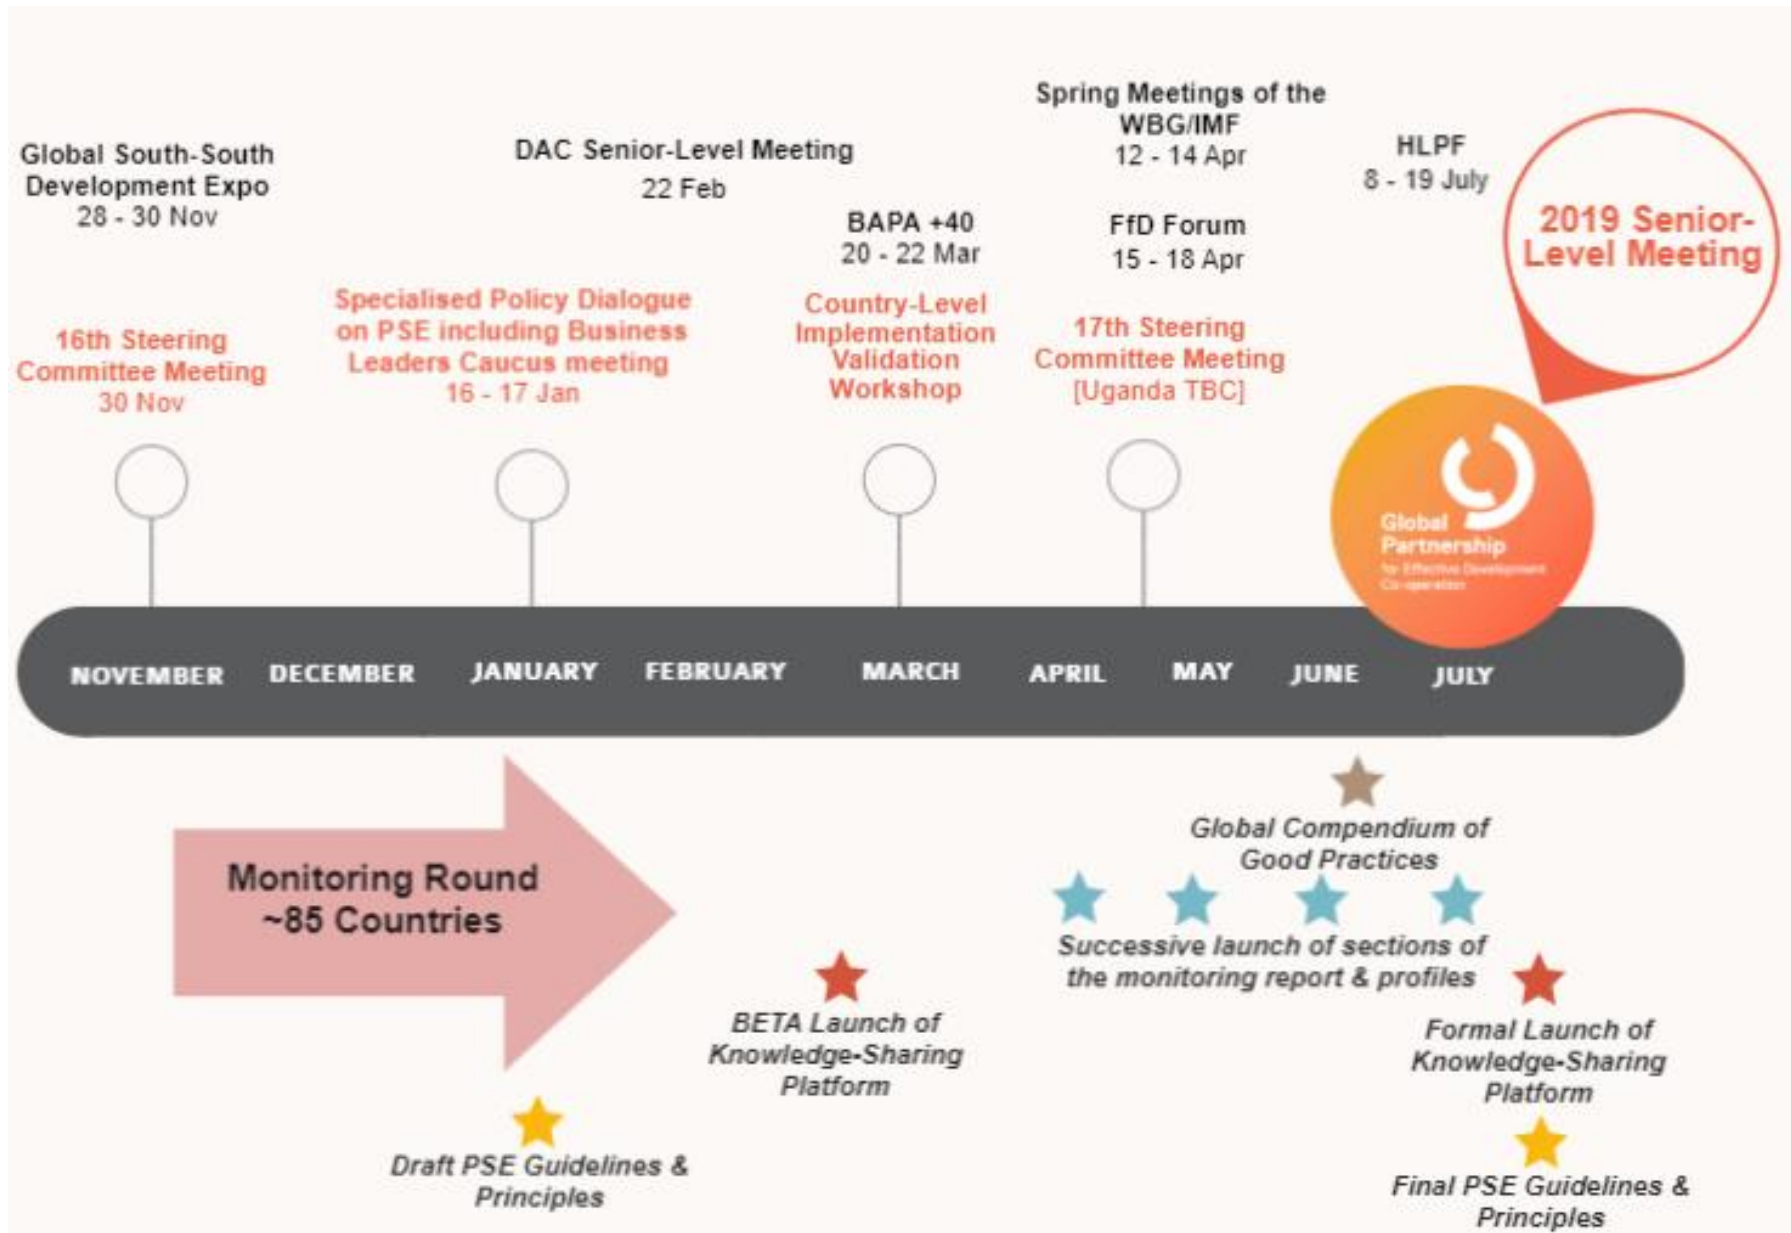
Spring Meetings of the WBG/IMF
12 - 14 Apr

Global South-South Development Expo
28 - 30 Nov

DAC Senior-Level Meeting
22 Feb

HLPF
8 - 19 July

2019 Senior-Level Meeting

BAPA +40
20 - 22 Mar

FfD Forum
15 - 18 Apr

16th Steering Committee Meeting
30 Nov

Specialised Policy Dialogue on PSE including Business Leaders Caucus meeting
16 - 17 Jan

Country-Level Implementation Validation Workshop

17th Steering Committee Meeting
[Uganda TBC]

Global Partnership for Effective Development Co-operation

NOVEMBER DECEMBER JANUARY FEBRUARY MARCH APRIL MAY JUNE JULY

Global Compendium of Good Practices

Monitoring Round
~85 Countries

Successive launch of sections of the monitoring report & profiles

BETA Launch of Knowledge-Sharing Platform

Formal Launch of Knowledge-Sharing Platform

Draft PSE Guidelines & Principles

Final PSE Guidelines & Principles